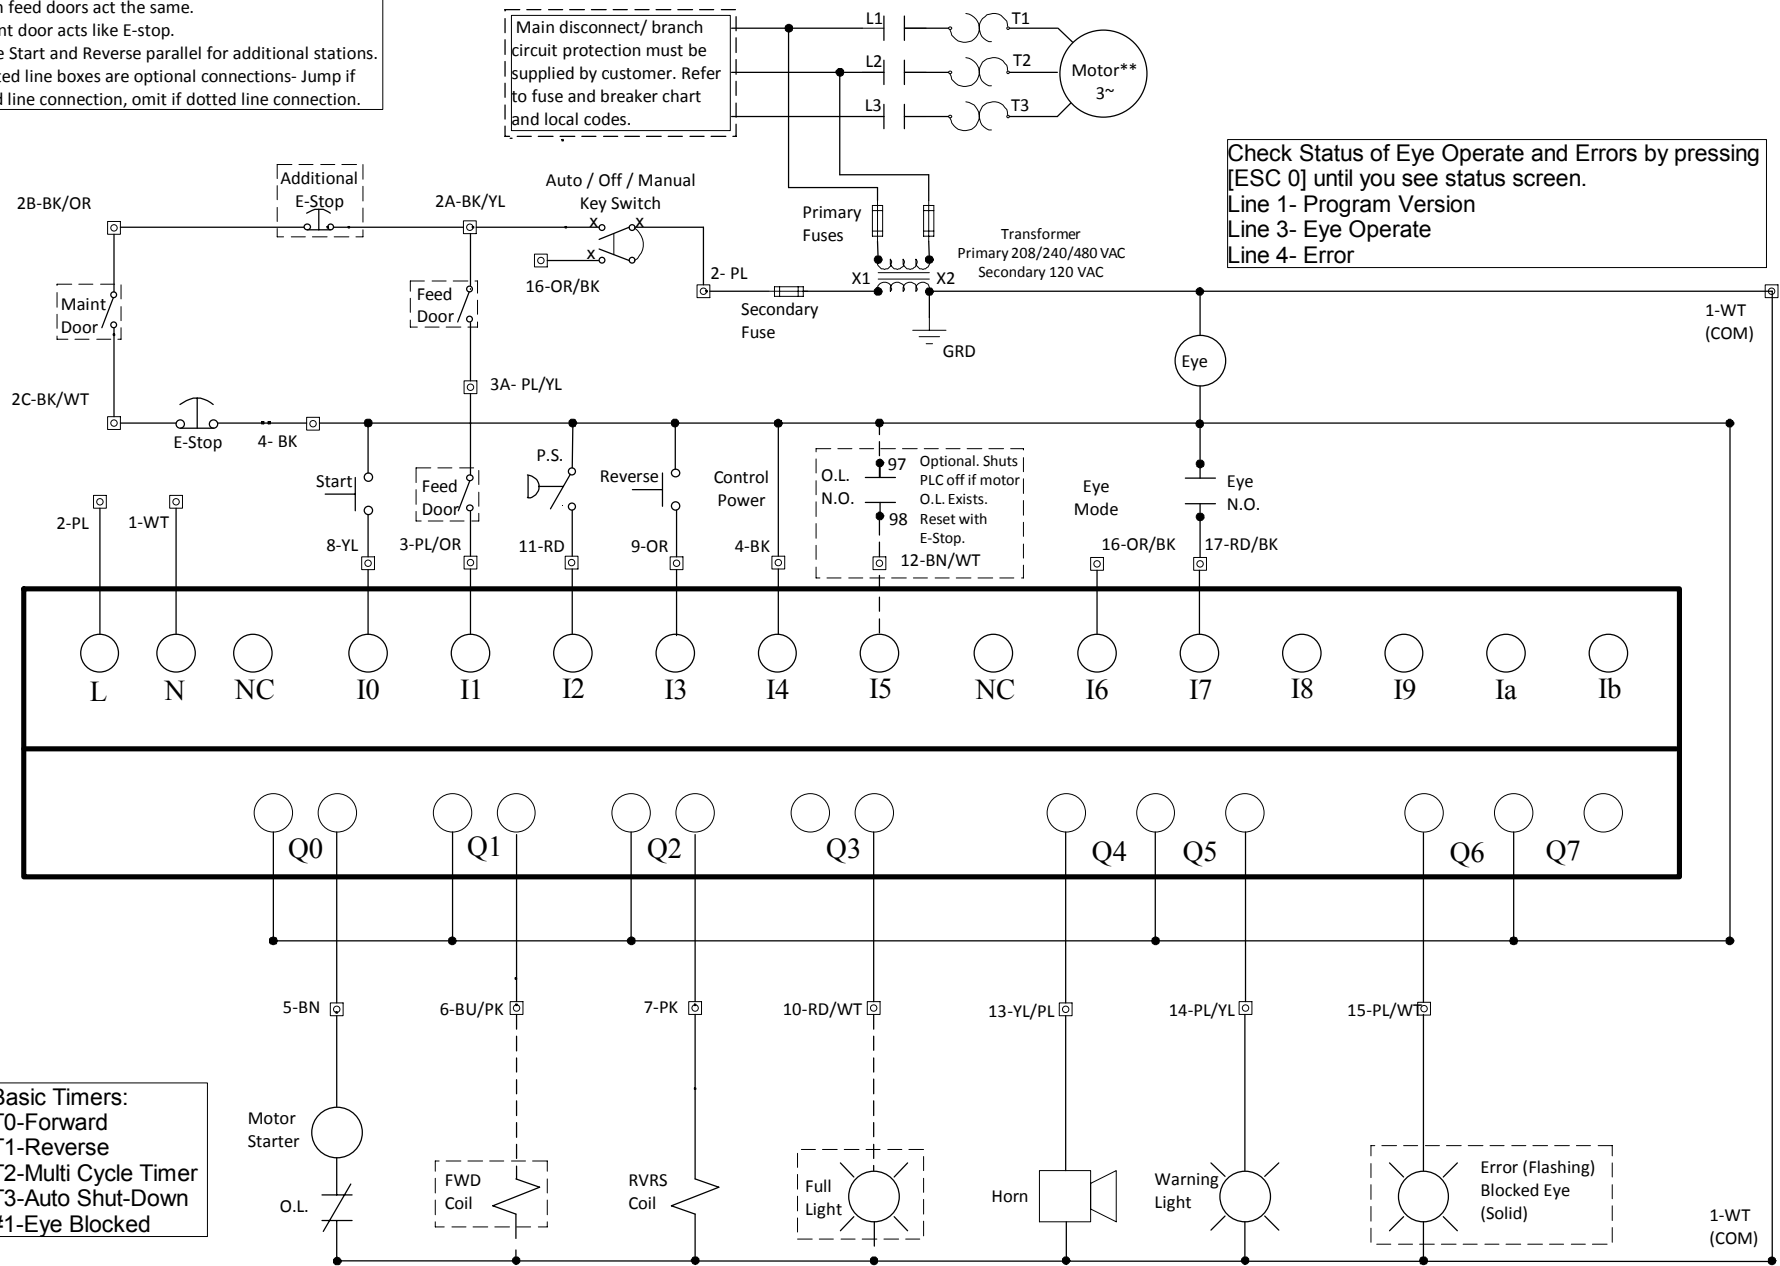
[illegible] feed doors act the same.
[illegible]nt door acts like E-stop.
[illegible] Start and Reverse parallel for additional stations.
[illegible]ted line boxes are optional connections- Jump if
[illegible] line connection, omit if dotted line connection.

Main disconnect/ branch circuit protection must be supplied by customer. Refer to fuse and breaker chart and local codes.

L1
L2
L3
T1
T2
T3
Motor**
3~

Check Status of Eye Operate and Errors by pressing [ESC 0] until you see status screen.
Line 1- Program Version
Line 3- Eye Operate
Line 4- Error

2B-BK/OR
Additional E-Stop
2A-BK/YL
Auto / Off / Manual Key Switch
x
x
x
16-OR/BK
2- PL
Primary Fuses
Transformer
Primary 208/240/480 VAC
Secondary 120 VAC
X1
X2
Secondary Fuse
GRD
1-WT (COM)
Maint Door
Feed Door
Eye
2C-BK/WT
3A- PL/YL
E-Stop
4- BK
Start
Feed Door
P.S.
Reverse
Control Power
O.L. N.O.
97
98
Optional. Shuts PLC off if motor O.L. Exists. Reset with E-Stop.
Eye Mode
Eye N.O.
2-PL
1-WT
8-YL
3-PL/OR
11-RD
9-OR
4-BK
12-BN/WT
16-OR/BK
17-RD/BK

L N NC I0 I1 I2 I3 I4 I5 NC I6 I7 I8 I9 Ia Ib

Q0 Q1 Q2 Q3 Q4 Q5 Q6 Q7

5-BN
6-BU/PK
7-PK
10-RD/WT
13-YL/PL
14-PL/YL
15-PL/WT

Basic Timers:
T0-Forward
T1-Reverse
T2-Multi Cycle Timer
T3-Auto Shut-Down
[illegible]1-Eye Blocked

Motor Starter
O.L.
FWD Coil
RVRS Coil
Full Light
Horn
Warning Light
Error (Flashing)
Blocked Eye (Solid)
1-WT (COM)